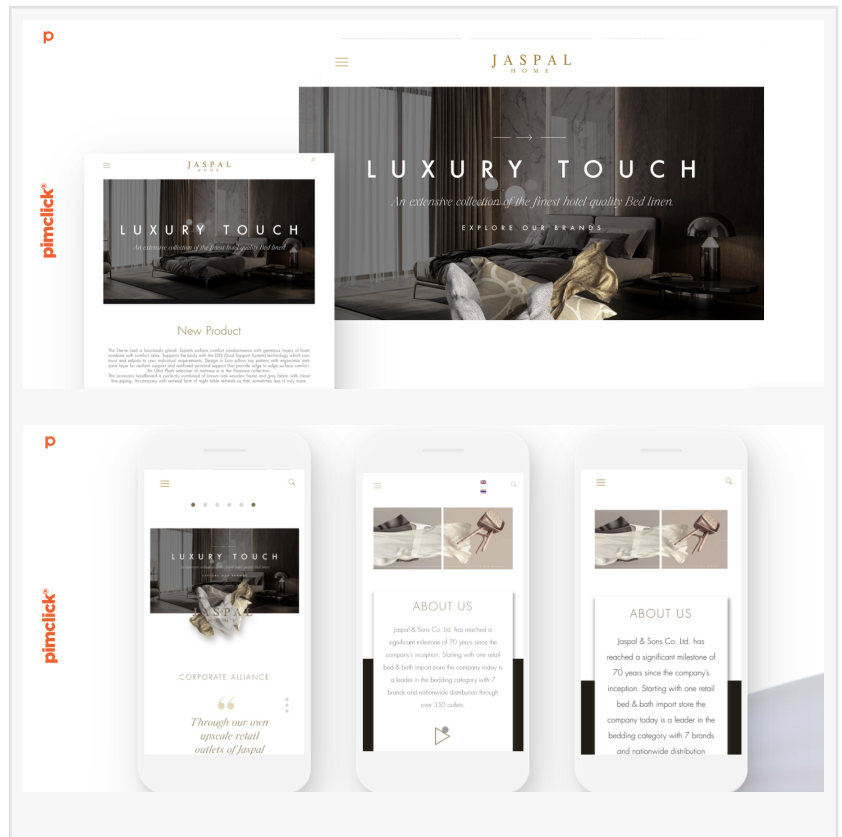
p

pimclick®

JASPAL
HOME

LUXURY TOUCH

An extensive collection of the finest hotel quality Bed linen.

EXPLORE OUR BRANDS

JASPAL
HOME

LUXURY TOUCH

An extensive collection of the finest hotel quality Bed linen.

New Product

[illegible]

p

pimclick®

LUXURY TOUCH

JASPAL

CORPORATE ALLIANCE

Through our own upscale retail outlets of Jaspal

ABOUT US

Jaspal & Sons Co. Ltd. has reached a significant milestone of 70 years since the company's inception. Starting with one retail bed & bath import store the company today is a leader in the bedding category with 7 brands and nationwide distribution through over 550 outlets.

ABOUT US

Jaspal & Sons Co. Ltd. has reached a significant milestone of 70 years since the company's inception. Starting with one retail bed & bath import store the company today is a leader in the bedding category with 7 brands and nationwide distribution